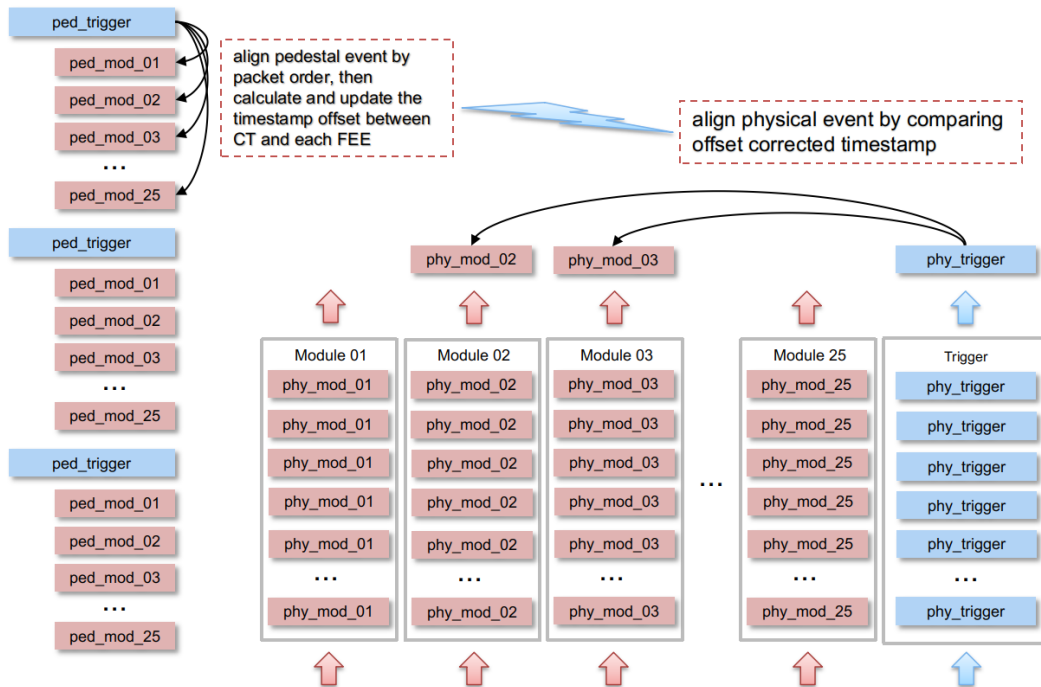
ped_trigger
ped_mod_01
ped_mod_02
ped_mod_03
...
ped_mod_25

align pedestal event by packet order, then calculate and update the timestamp offset between CT and each FEE

align physical event by comparing offset corrected timestamp

ped_trigger
ped_mod_01
ped_mod_02
ped_mod_03
...
ped_mod_25

ped_trigger
ped_mod_01
ped_mod_02
ped_mod_03
...
ped_mod_25

phy_mod_02
phy_mod_03
phy_trigger

Module 01
phy_mod_01
phy_mod_01
phy_mod_01
phy_mod_01
phy_mod_01
...
phy_mod_01

Module 02
phy_mod_02
phy_mod_02
phy_mod_02
phy_mod_02
phy_mod_02
...
phy_mod_02

Module 03
phy_mod_03
phy_mod_03
phy_mod_03
phy_mod_03
phy_mod_03
...
phy_mod_03

...

Module 25
phy_mod_25
phy_mod_25
phy_mod_25
phy_mod_25
phy_mod_25
...
phy_mod_25

Trigger
phy_trigger
phy_trigger
phy_trigger
phy_trigger
phy_trigger
...
phy_trigger